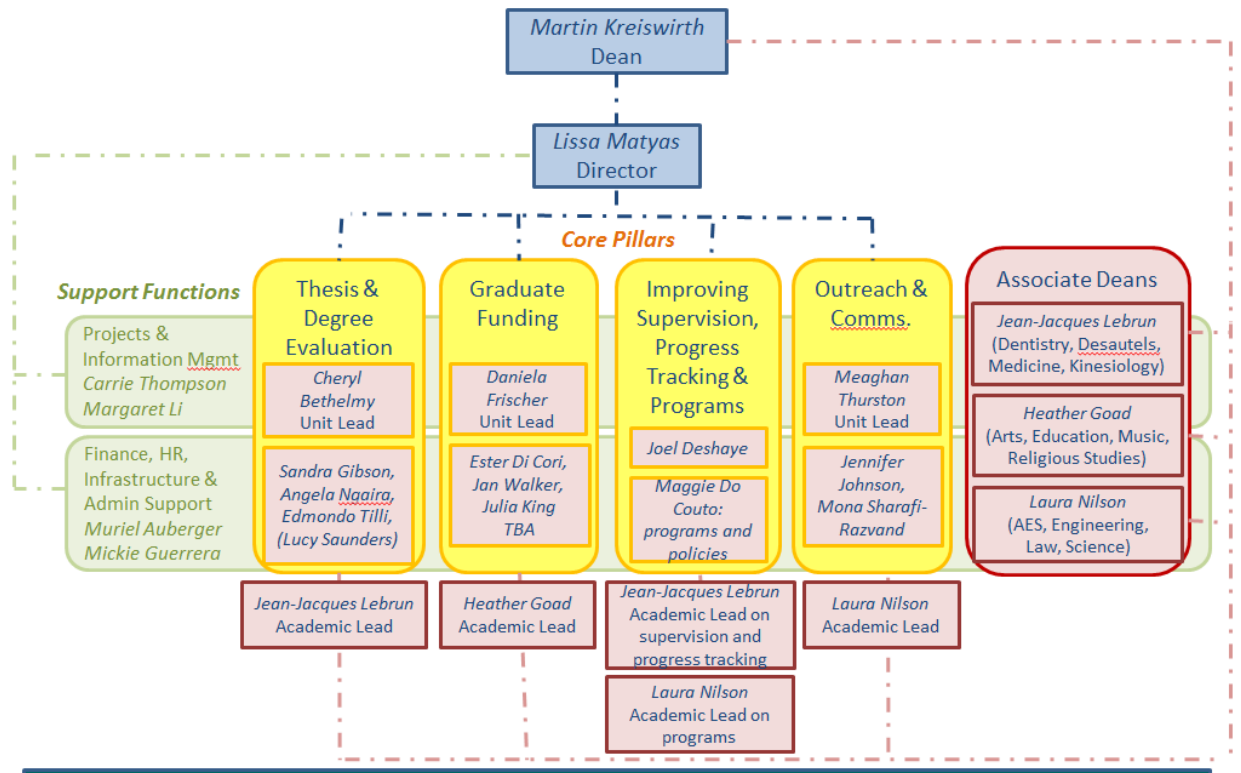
Martin Kreiswirth
Dean

Lissa Matyas
Director

Core Pillars

Support Functions

Projects & Information Mgmt
Carrie Thompson
Margaret Li

Finance, HR, Infrastructure & Admin Support
Muriel Auberger
Mickie Guerrera

Thesis & Degree Evaluation

Cheryl Bethelmy
Unit Lead

Sandra Gibson, Angela Nagira, Edmondo Tilli, (Lucy Saunders)

Jean-Jacques Lebrun
Academic Lead

Graduate Funding

Daniela Frischer
Unit Lead

Ester Di Cori, Jan Walker, Julia King
TBA

Heather Goad
Academic Lead

Improving Supervision, Progress Tracking & Programs

Joel Deshaye

Maggie Do Couto: programs and policies

Jean-Jacques Lebrun
Academic Lead on supervision and progress tracking

Laura Nilson
Academic Lead on programs

Outreach & Comms.

Meaghan Thurston
Unit Lead

Jennifer Johnson, Mona Sharafi-Razvand

Laura Nilson
Academic Lead

Associate Deans

Jean-Jacques Lebrun
(Dentistry, Desautels, Medicine, Kinesiology)

Heather Goad
(Arts, Education, Music, Religious Studies)

Laura Nilson
(AES, Engineering, Law, Science)